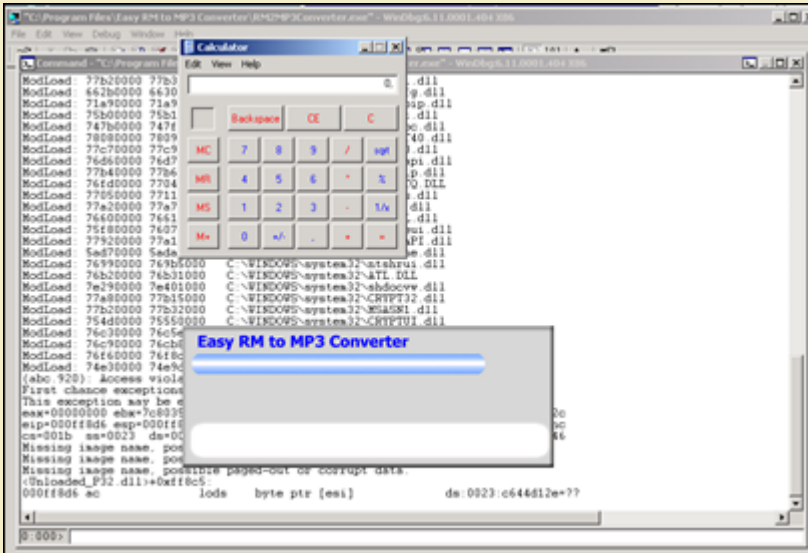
"C:\Program Files\Easy RM to MP3 Converter\RM2MP3Converter.exe" - WinDbg:6.11.0001.404 X86

File Edit View Debug Window Help

Command - "C:\Program Files

WinDbg:6.11.0001.404 X86

Calculator

Edit View Help

0.

Backspace CE C

MC 7 8 9 / sqrt

MR 4 5 6 * %

MS 1 2 3 - 1/x

M+ 0 +/- . + =

ModLoad: 77b20000 77b3 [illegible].dll
ModLoad: 662b0000 6630 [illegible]g.dll
ModLoad: 71a90000 71a9 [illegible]sip.dll
ModLoad: 75b10000 75b1 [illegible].dll
ModLoad: 747b0000 747f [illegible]c.dll
ModLoad: 78080000 7809 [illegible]T40.dll
ModLoad: 77c70000 77c9 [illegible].dll
ModLoad: 76d60000 76d7 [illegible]pi.dll
ModLoad: 77b40000 77b6 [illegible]p.dll
ModLoad: 76fd0000 7704 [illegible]Q.DLL
ModLoad: 77050000 7711 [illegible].dll
ModLoad: 77a20000 77a7 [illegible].dll
ModLoad: 76600000 7661 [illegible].dll
ModLoad: 75f80000 7607 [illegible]ui.dll
ModLoad: 77920000 77a1 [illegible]PI.dll
ModLoad: 5ad70000 5ada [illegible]e.dll
ModLoad: 76990000 769b6000 C:\WINDOWS\system32\ntshrui.dll
ModLoad: 76b20000 76b31000 C:\WINDOWS\system32\ATL.DLL
ModLoad: 7e290000 7e401000 C:\WINDOWS\system32\shdocvw.dll
ModLoad: 77a80000 77b15000 C:\WINDOWS\system32\CRYPT32.dll
ModLoad: 77b20000 77b32000 C:\WINDOWS\system32\MSASN1.dll
ModLoad: 754d0000 75550000 C:\WINDOWS\system32\CRYPTUI.dll
ModLoad: 76c30000 76c5
ModLoad: 76c90000 76cb
ModLoad: 76f60000 76f8
ModLoad: 74e30000 74e9
(abc.920): Access viola
First chance exception
This exception may be e
eax=00000000 ebx=7c8039 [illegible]2c
eip=000ff8d6 esp=000ff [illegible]
cs=001b ss=0023 ds=00 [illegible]46
Missing image name, pos
Missing image name, pos
Missing image name, possible paged-out or corrupt data.
<Unloaded_P32.dll>+0xff8c5:
000ff8d6 ac lods byte ptr [esi] ds:0023:c644d12e=??

Easy RM to MP3 Converter

0:000>